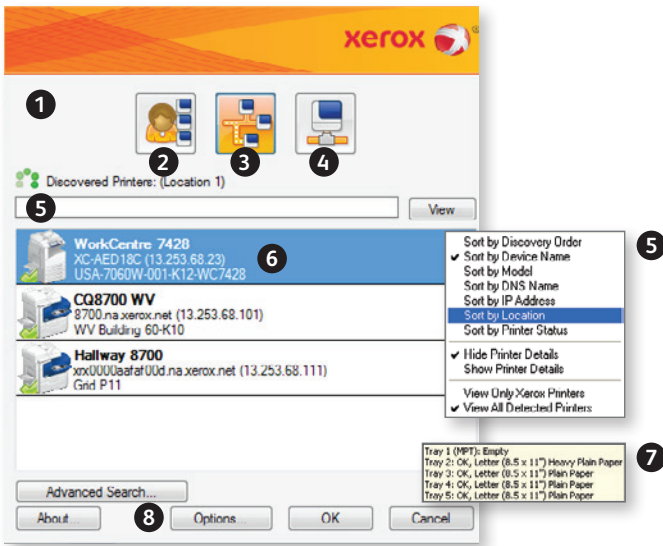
xerox

1

2 3 4

Discovered Printers: (Location 1)

5

View

WorkCentre 7428
XC-AED18C (13.253.68.23)
USA-7060W-001-K12-WC7428

6

CQ8700 WV
8700.na.xerox.net (13.253.68.101)
WV Building 60-K10

Hallway 8700
xrx0000aafaf00d.na.xerox.net (13.253.68.111)
Grid P11

Sort by Discovery Order
✔ Sort by Device Name
Sort by Model
Sort by DNS Name
Sort by IP Address
Sort by Location
Sort by Printer Status
✔ Hide Printer Details
Show Printer Details
View Only Xerox Printers
✔ View All Detected Printers

5

Tray 1 (MPT): Empty
Tray 2: OK, Letter (8.5 x 11") Heavy Plain Paper
Tray 3: OK, Letter (8.5 x 11") Plain Paper
Tray 4: OK, Letter (8.5 x 11") Plain Paper
Tray 5: OK, Letter (8.5 x 11") Plain Paper

7

Advanced Search...

About... 8 Options... OK Cancel